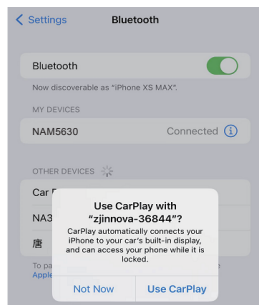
< Settings Bluetooth

Bluetooth

Now discoverable as "iPhone XS MAX".

MY DEVICES

NAM5630 Connected ⓘ

OTHER DEVICES

Car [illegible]

NA3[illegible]

唐

To pa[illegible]

Apple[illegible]

Use CarPlay with "zjinnova-36844"?

CarPlay automatically connects your iPhone to your car's built-in display, and can access your phone while it is locked.

Not Now

Use CarPlay